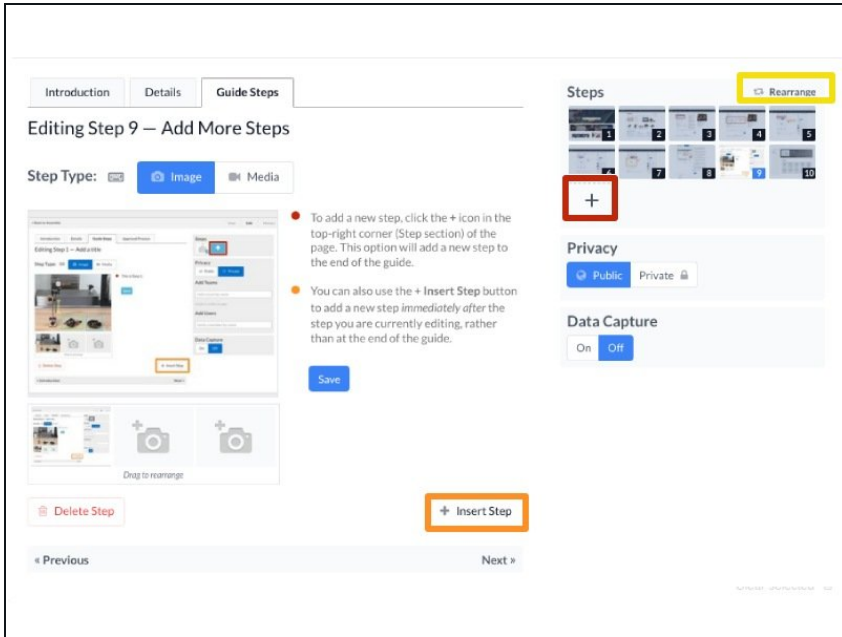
Introduction Details Guide Steps

Editing Step 9 — Add More Steps

Step Type: Image Media

To add a new step, click the + icon in the top-right corner (Step section) of the page. This option will add a new step to the end of the guide.

You can also use the + Insert Step button to add a new step *immediately after* the step you are currently editing, rather than at the end of the guide.

Save

Drag to rearrange

Delete Step

+ Insert Step

« Previous

Next »

Steps

Rearrange

1 2 3 4 5
6 7 8 9 10

+

Privacy

Public Private

Data Capture

On Off